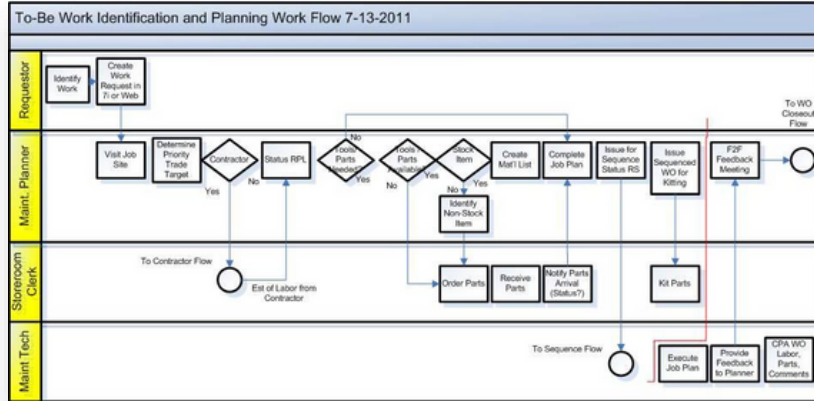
To-Be Work Identification and Planning Work Flow 7-13-2011

Requestor

Identify Work

Create Work Request in 7i or Web

Maint. Planner

Visit Job Site

Determine Priority Trade Target

Contractor

Yes

No

Status RPL

Tools / Parts Needed?

No

Yes

Tools / Parts Available

No

Yes

Stock Item

No

Yes

Identify Non-Stock Item

Create Mat'l List

Complete Job Plan

Issue for Sequence Status RS

Issue Sequenced WO for Kitting

F2F Feedback Meeting

To WO Closeout Flow

Storeroom Clerk

To Contractor Flow

Est of Labor from Contractor

Order Parts

Receive Parts

Notify Parts Arrival (Status?)

Kit Parts

Maint Tech

To Sequence Flow

Execute Job Plan

Provide Feedback to Planner

CPA WO Labor, Parts, Comments